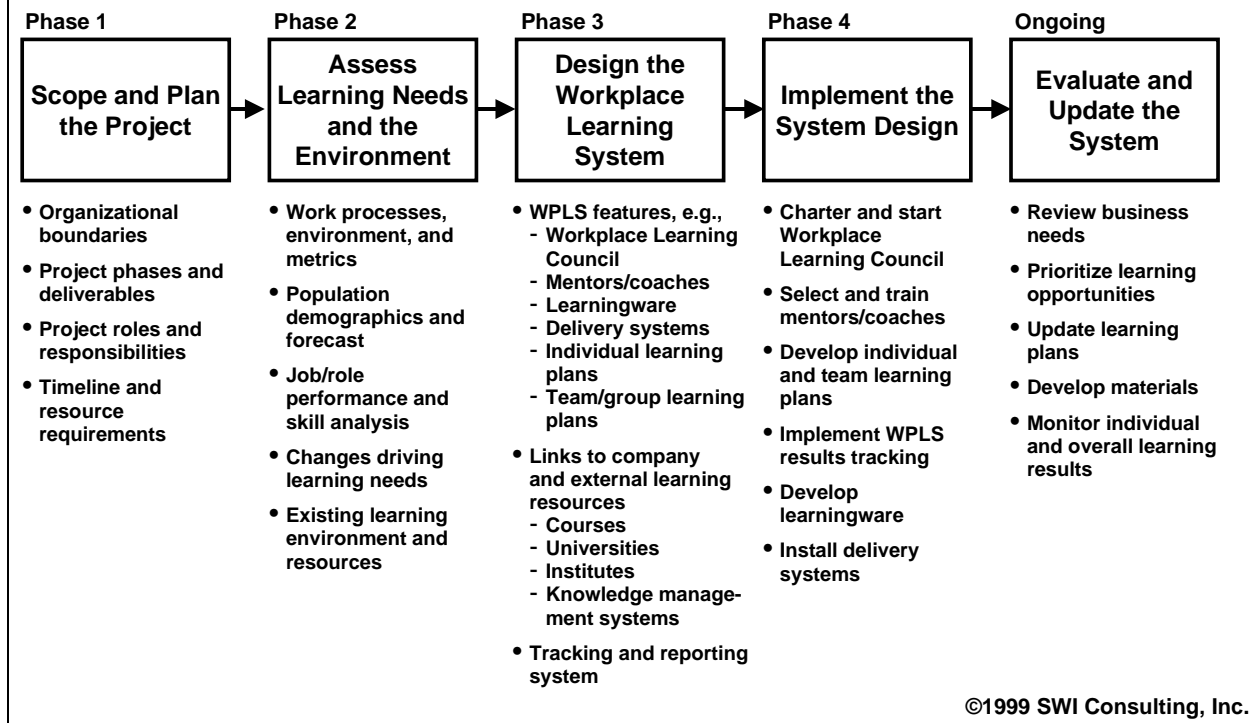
Phase 1

Scope and Plan the Project

- Organizational boundaries
- Project phases and deliverables
- Project roles and responsibilities
- Timeline and resource requirements

Phase 2

Assess Learning Needs and the Environment

- Work processes, environment, and metrics
- Population demographics and forecast
- Job/role performance and skill analysis
- Changes driving learning needs
- Existing learning environment and resources

Phase 3

Design the Workplace Learning System

- WPLS features, e.g.,
  - Workplace Learning Council
  - Mentors/coaches
  - Learningware
  - Delivery systems
  - Individual learning plans
  - Team/group learning plans
- Links to company and external learning resources
  - Courses
  - Universities
  - Institutes
  - Knowledge management systems
- Tracking and reporting system

Phase 4

Implement the System Design

- Charter and start Workplace Learning Council
- Select and train mentors/coaches
- Develop individual and team learning plans
- Implement WPLS results tracking
- Develop learningware
- Install delivery systems

Ongoing

Evaluate and Update the System

- Review business needs
- Prioritize learning opportunities
- Update learning plans
- Develop materials
- Monitor individual and overall learning results

©1999 SWI Consulting, Inc.